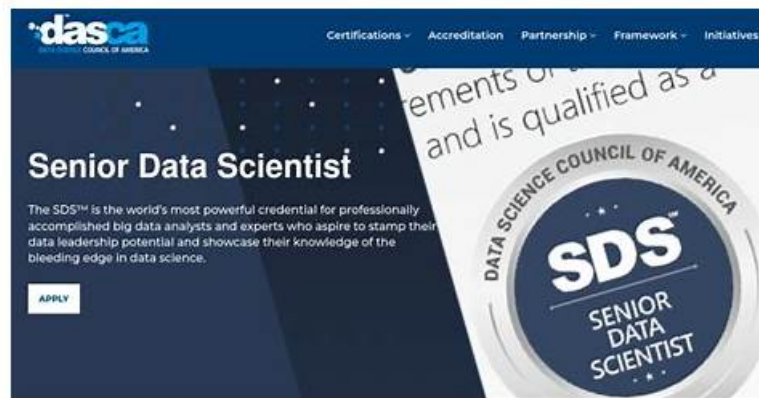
dasca
DATA SCIENCE COUNCIL OF AMERICA

Certifications ⌄ Accreditation Partnership ⌄ Framework ⌄ Initiatives

Senior Data Scientist

The SDS™ is the world's most powerful credential for professionally accomplished big data analysts and experts who aspire to stamp their data leadership potential and showcase their knowledge of the bleeding edge in data science.

APPLY

ements of and is qualified as a

DATA SCIENCE COUNCIL OF AMERICA

SDS™

SENIOR DATA SCIENTIST